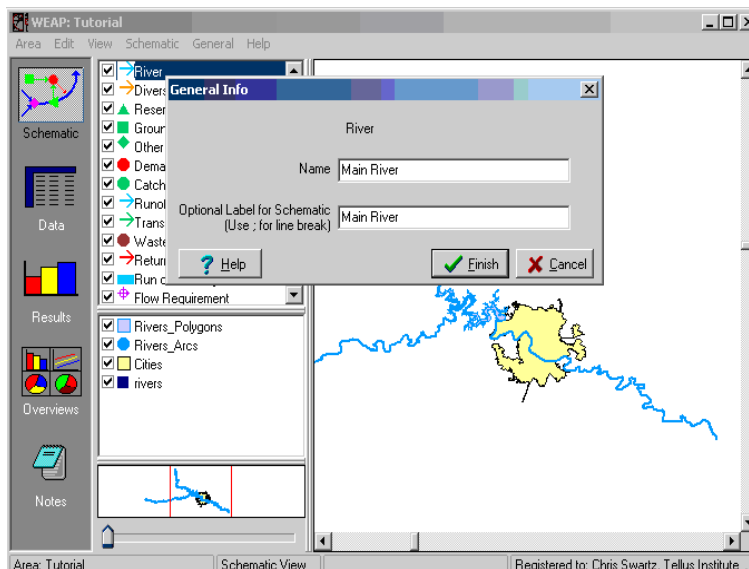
WEAP: Tutorial

Area Edit View Schematic General Help

Schematic

Data

Results

Overviews

Notes

River
Divers
Reser
Groun
Other
Dema
Catch
Runof
Trans
Waste
Return
Run o
Flow Requirement

Rivers_Polygons
Rivers_Arcs
Cities
rivers

General Info

River

Name Main River

Optional Label for Schematic (Use ; for line break) Main River

Help

Finish

Cancel

Area: Tutorial

Schematic View

Registered to: Chris Swartz, Tellus Institute